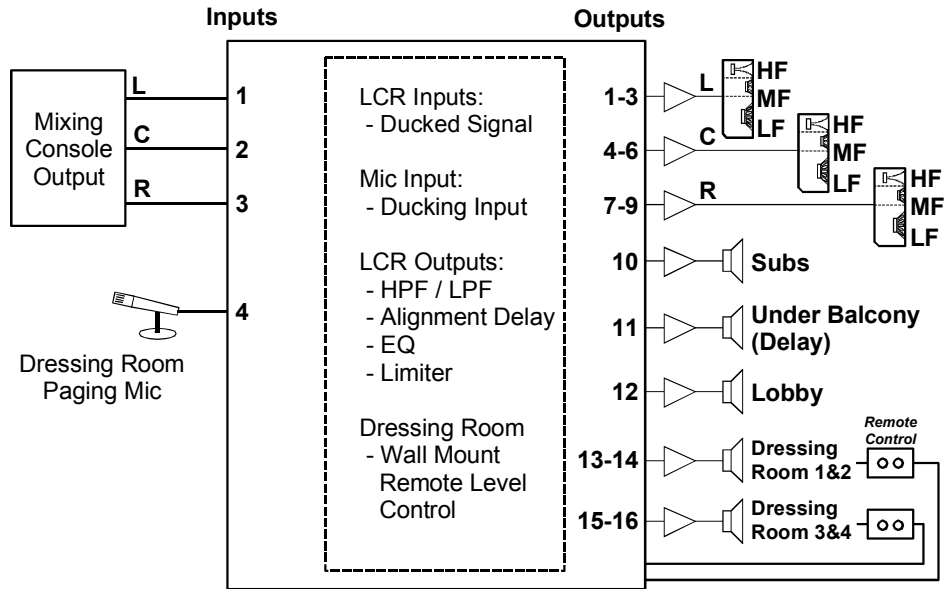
Inputs

Outputs

Mixing Console Output

L

C

R

1

2

3

4

Dressing Room Paging Mic

LCR Inputs:
- Ducked Signal

Mic Input:
- Ducking Input

LCR Outputs:
- HPF / LPF
- Alignment Delay
- EQ
- Limiter

Dressing Room
- Wall Mount Remote Level Control

1-3

L

HF
MF
LF

4-6

C

HF
MF
LF

7-9

R

HF
MF
LF

10

Subs

11

Under Balcony (Delay)

12

Lobby

Remote Control

13-14

Dressing Room 1&2

15-16

Dressing Room 3&4